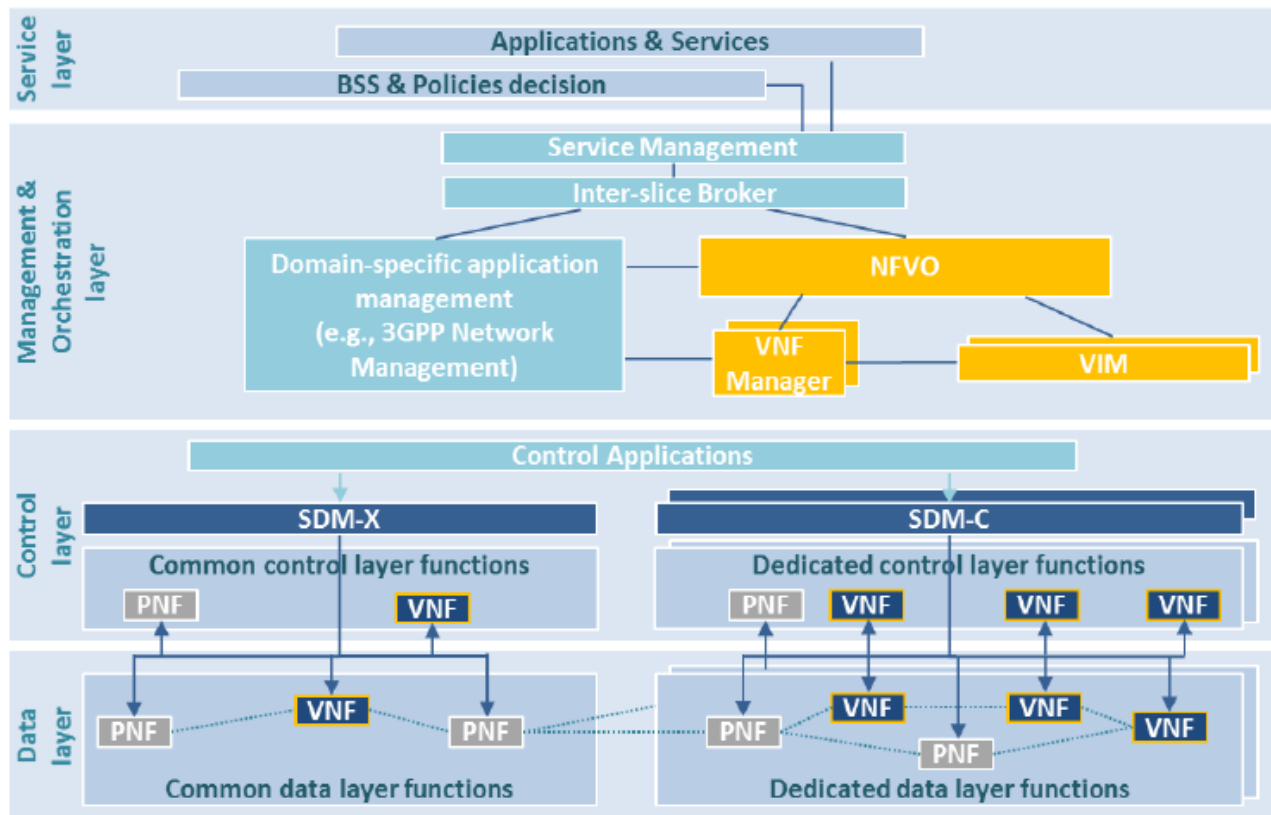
Service layer

Applications & Services

BSS & Policies decision

Management & Orchestration layer

Service Management

Inter-slice Broker

Domain-specific application management (e.g., 3GPP Network Management)

NFVO

VNF Manager

VIM

Control layer

Control Applications

SDM-X

SDM-C

Common control layer functions

PNF

VNF

Dedicated control layer functions

PNF

VNF

VNF

VNF

Data layer

PNF

VNF

PNF

PNF

VNF

VNF

VNF

PNF

Common data layer functions

Dedicated data layer functions